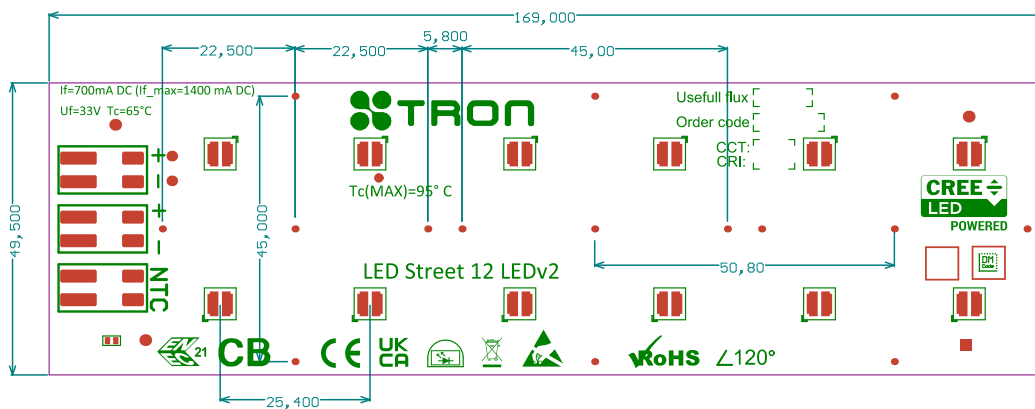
169,000

22,500

22,500

5,800

45,00

If=700mA DC (If_max=1400 mA DC)

Uf=33V Tc=65°C

TRON

Usefull flux

Order code

CCT:

CRI:

49,500

45,000

Tc(MAX)=95° C

+
–
+
–
NTC

CREE

LED

POWERED

LED Street 12 LEDv2

50,80

DM Code

21

CB

CE

UK CA

RoHS

∠120°

25,400